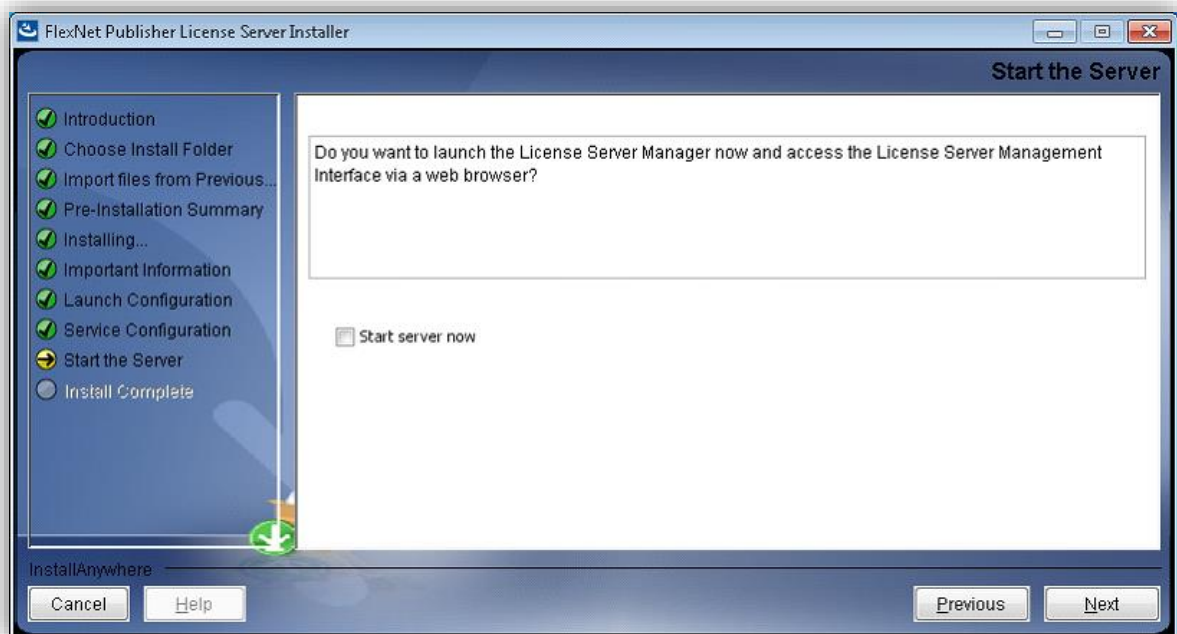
FlexNet Publisher License Server Installer

Start the Server

Introduction
Choose Install Folder
Import files from Previous...
Pre-Installation Summary
Installing...
Important Information
Launch Configuration
Service Configuration
Start the Server
Install Complete

Do you want to launch the License Server Manager now and access the License Server Management Interface via a web browser?

Start server now

InstallAnywhere

Cancel
Help
Previous
Next